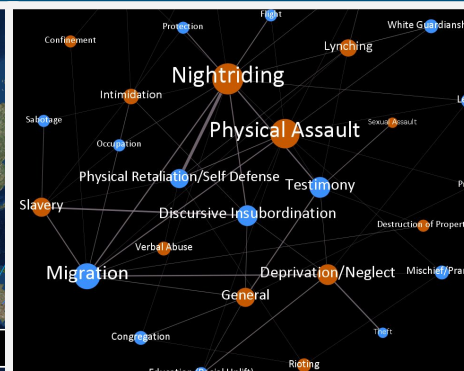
Flight
Protection
White Guardianship
Confinement
Lynching
Nightriding
Intimidation
Le
Sabotage
Physical Assault
Sexual Assault
Occupation
Physical Retaliation/Self Defense
Testimony
Pr
Slavery
Discursive Insubordination
Destruction of Propert
Verbal Abuse
Migration
Deprivation/Neglect
Mischief/Pran
General
Theft
Congregation
Rioting
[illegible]